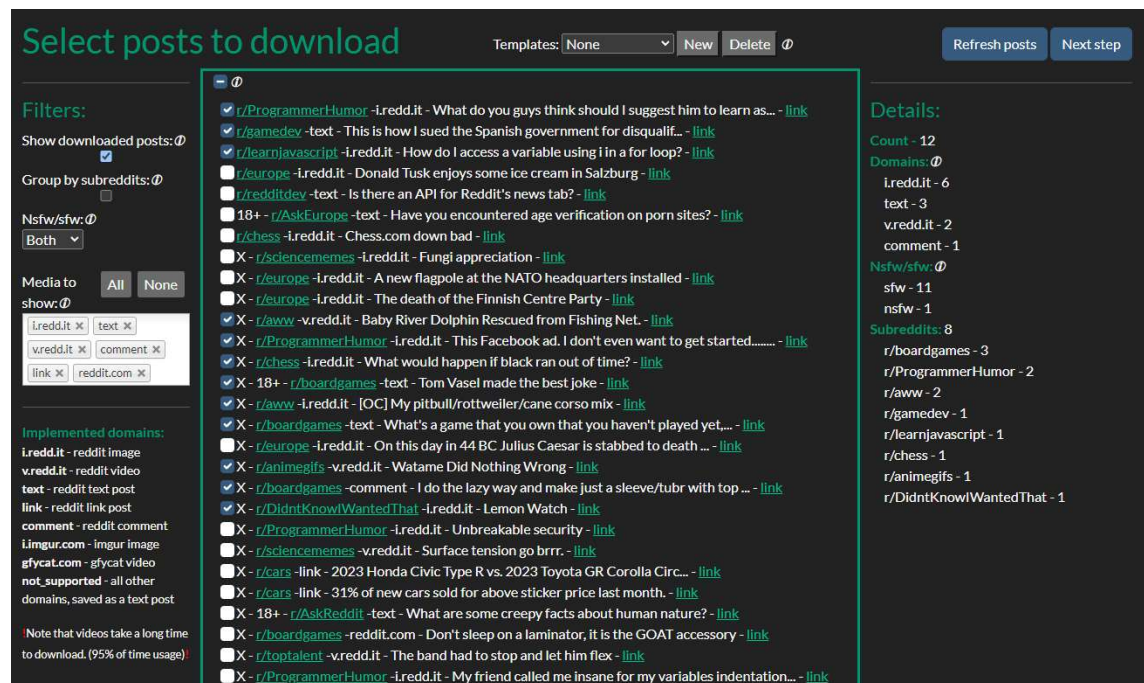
Select posts to download

Templates: None New Delete ⓘ

Refresh posts Next step

Filters:

Show downloaded posts: ⓘ

Group by subreddits: ⓘ

Nsfw/sfw: ⓘ
Both

Media to show: ⓘ
All None

i.redd.it × text × v.redd.it × comment × link × reddit.com ×

Implemented domains:
**i.redd.it** - reddit image
**v.redd.it** - reddit video
**text** - reddit text post
**link** - reddit link post
**comment** - reddit comment
**i.imgur.com** - imgur image
**gfycat.com** - gfycat video
**not_supported** - all other domains, saved as a text post

!Note that videos take a long time to download. (95% of time usage)!

− ⓘ

r/ProgrammerHumor -i.redd.it - What do you guys think should I suggest him to learn as... - link
r/gamedev -text - This is how I sued the Spanish government for disqualif... - link
r/learnjavascript -i.redd.it - How do I access a variable using i in a for loop? - link
r/europe -i.redd.it - Donald Tusk enjoys some ice cream in Salzburg - link
r/redditdev -text - Is there an API for Reddit's news tab? - link
18+ - r/AskEurope -text - Have you encountered age verification on porn sites? - link
r/chess -i.redd.it - Chess.com down bad - link
X - r/sciencememes -i.redd.it - Fungi appreciation - link
X - r/europe -i.redd.it - A new flagpole at the NATO headquarters installed - link
X - r/europe -i.redd.it - The death of the Finnish Centre Party - link
X - r/aww -v.redd.it - Baby River Dolphin Rescued from Fishing Net. - link
X - r/ProgrammerHumor -i.redd.it - This Facebook ad. I don't even want to get started........ - link
X - r/chess -i.redd.it - What would happen if black ran out of time? - link
X - 18+ - r/boardgames -text - Tom Vasel made the best joke - link
X - r/aww -i.redd.it - [OC] My pitbull/rottweiler/cane corso mix - link
X - r/boardgames -text - What's a game that you own that you haven't played yet,... - link
X - r/europe -i.redd.it - On this day in 44 BC Julius Caesar is stabbed to death ... - link
X - r/animegifs -v.redd.it - Watame Did Nothing Wrong - link
X - r/boardgames -comment - I do the lazy way and make just a sleeve/tubr with top ... - link
X - r/DidntKnowIWantedThat -i.redd.it - Lemon Watch - link
X - r/ProgrammerHumor -i.redd.it - Unbreakable security - link
X - r/sciencememes -v.redd.it - Surface tension go brrr. - link
X - r/cars -link - 2023 Honda Civic Type R vs. 2023 Toyota GR Corolla Circ... - link
X - r/cars -link - 31% of new cars sold for above sticker price last month. - link
X - 18+ - r/AskReddit -text - What are some creepy facts about human nature? - link
X - r/boardgames -reddit.com - Don't sleep on a laminator, it is the GOAT accessory - link
X - r/toptalent -v.redd.it - The band had to stop and let him flex - link
X - r/ProgrammerHumor -i.redd.it - My friend called me insane for my variables indentation... - link

Details:
Count - 12
Domains: ⓘ
i.redd.it - 6
text - 3
v.redd.it - 2
comment - 1
Nsfw/sfw: ⓘ
sfw - 11
nsfw - 1
Subreddits: 8
r/boardgames - 3
r/ProgrammerHumor - 2
r/aww - 2
r/gamedev - 1
r/learnjavascript - 1
r/chess - 1
r/animegifs - 1
r/DidntKnowIWantedThat - 1